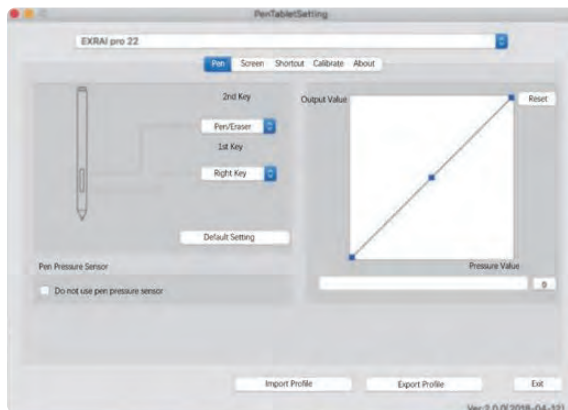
PenTabletSetting

EXRAi pro 22

Pen Screen Shortcut Calibrate About

2nd Key

Pen/Eraser

1st Key

Right Key

Default Setting

Output Value

Reset

Pressure Value

0

Pen Pressure Sensor

Do not use pen pressure sensor

Import Profile

Export Profile

Exit

Ver 2.0.0(2018-04-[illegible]